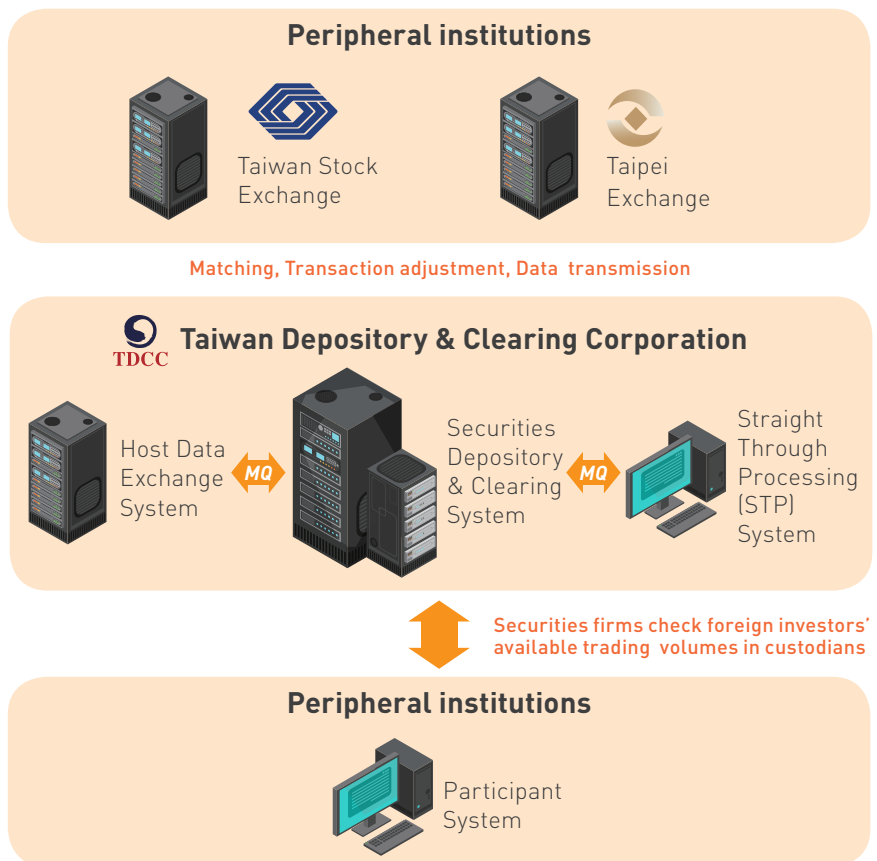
Peripheral institutions

Taiwan Stock Exchange

Taipei Exchange

Matching, Transaction adjustment, Data transmission

TDCC

Taiwan Depository & Clearing Corporation

Host Data Exchange System

MQ

Securities Depository & Clearing System

MQ

Straight Through Processing (STP) System

Securities firms check foreign investors' available trading volumes in custodians

Peripheral institutions

Participant System